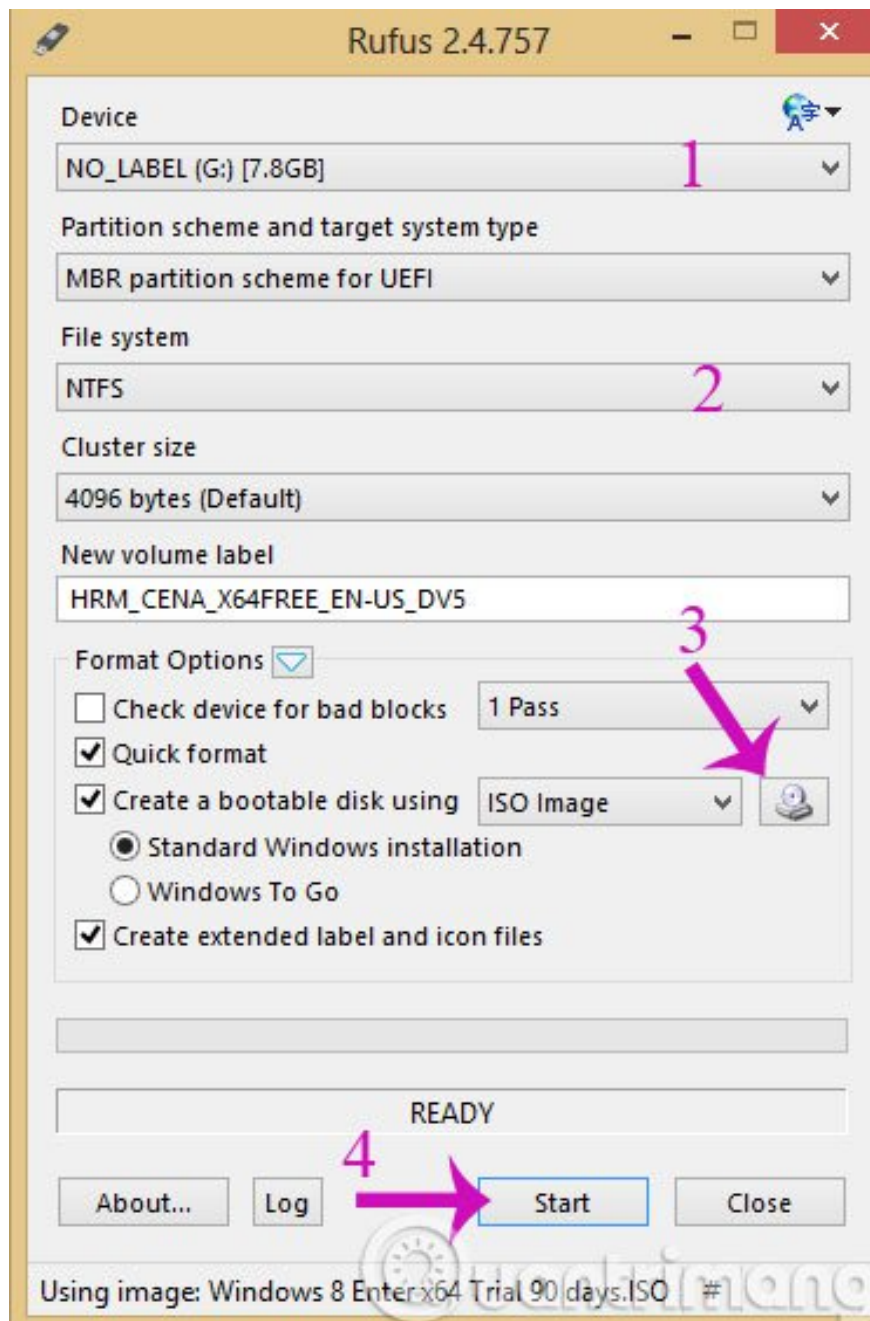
Rufus 2.4.757

Device

NO_LABEL (G:) [7.8GB]

1

Partition scheme and target system type

MBR partition scheme for UEFI

File system

NTFS

2

Cluster size

4096 bytes (Default)

New volume label

HRM_CENA_X64FREE_EN-US_DV5

3

Format Options

Check device for bad blocks

1 Pass

Quick format

Create a bootable disk using

ISO Image

Standard Windows installation

Windows To Go

Create extended label and icon files

READY

4

About...

Log

Start

Close

Using image: Windows 8 Enter x64 Trial 90 days.ISO

#

quantrimang